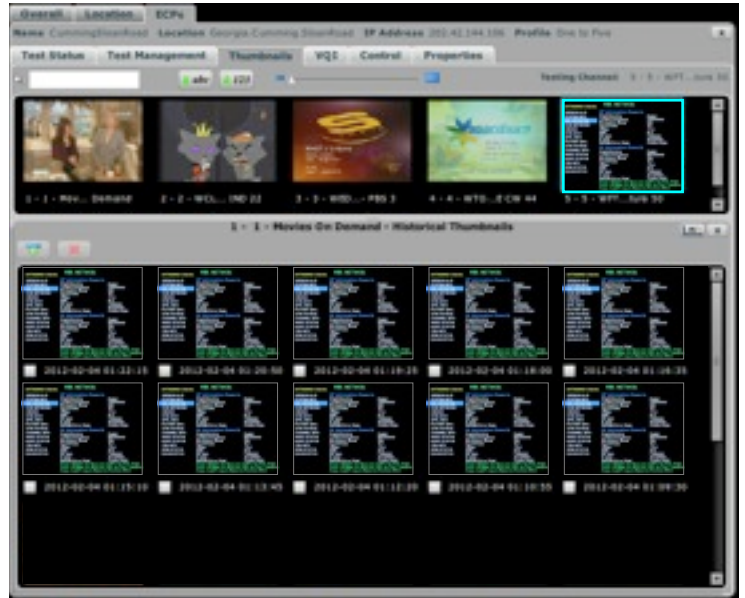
Overall Location ECPs

Name CummingDownRoad Location Georgia Cumming Downroad IP Address 202.42.144.106 Profile One to Five

Test Status Test Management Thumbnails VQI Control Properties

abc 123

Testing Channel 5 - 5 - WFT... Junk 50

1 - 1 - Mov... Demand
2 - 2 - WCL... IND 22
3 - 3 - WGD... - PBS 3
4 - 4 - WTG... E CW 44
5 - 5 - WFT... Junk 50

1 - 1 - Movies On Demand - Historical Thumbnails

2012-02-04 01:22:15
2012-02-04 01:20:50
2012-02-04 01:19:25
2012-02-04 01:18:00
2012-02-04 01:16:35
2012-02-04 01:15:10
2012-02-04 01:13:45
2012-02-04 01:12:20
2012-02-04 01:10:55
2012-02-04 01:09:30